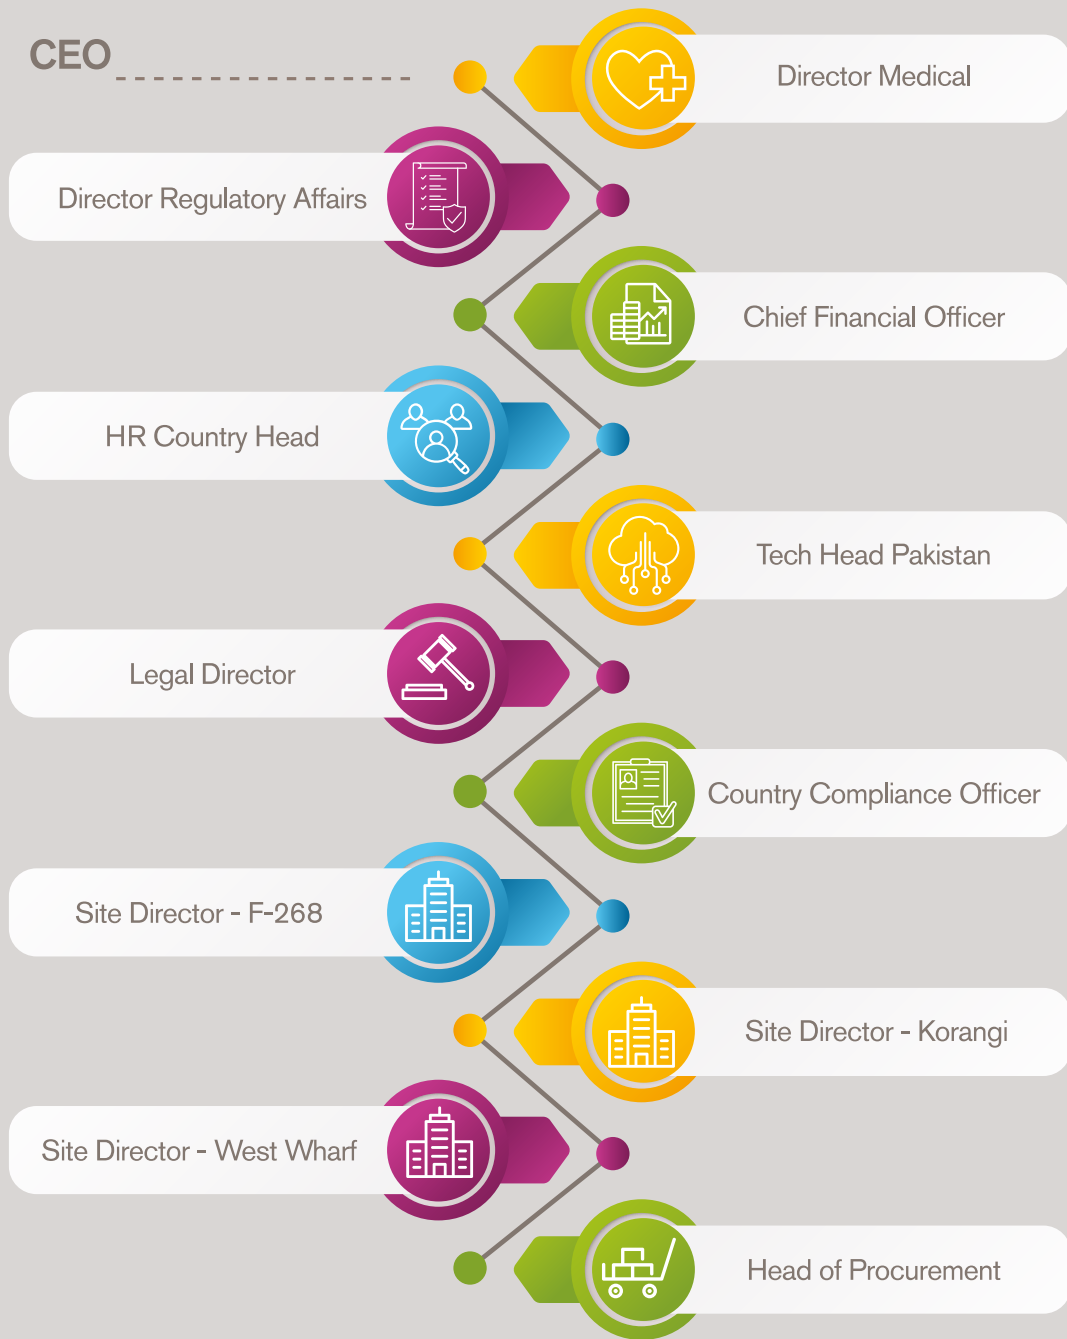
CEO

Director Medical

Director Regulatory Affairs

Chief Financial Officer

HR Country Head

Tech Head Pakistan

Legal Director

Country Compliance Officer

Site Director - F-268

Site Director - Korangi

Site Director - West Wharf

Head of Procurement